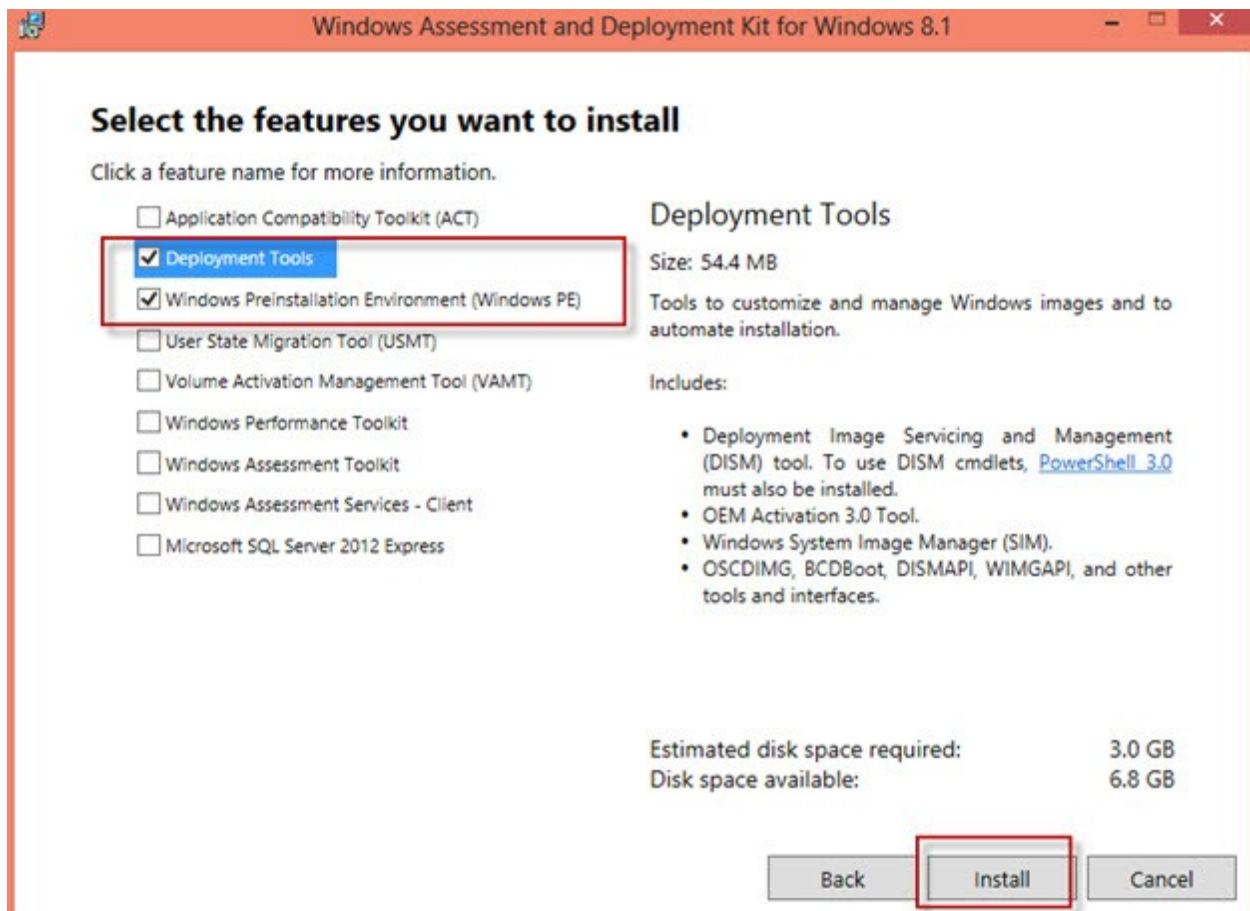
Windows Assessment and Deployment Kit for Windows 8.1

Select the features you want to install

Click a feature name for more information.

Application Compatibility Toolkit (ACT)
Deployment Tools
Windows Preinstallation Environment (Windows PE)
User State Migration Tool (USMT)
Volume Activation Management Tool (VAMT)
Windows Performance Toolkit
Windows Assessment Toolkit
Windows Assessment Services - Client
Microsoft SQL Server 2012 Express

Deployment Tools

Size: 54.4 MB

Tools to customize and manage Windows images and to automate installation.

Includes:

• Deployment Image Servicing and Management (DISM) tool. To use DISM cmdlets, PowerShell 3.0 must also be installed.
• OEM Activation 3.0 Tool.
• Windows System Image Manager (SIM).
• OSCDIMG, BCDBoot, DISMAPI, WIMGAPI, and other tools and interfaces.

Estimated disk space required: 3.0 GB
Disk space available: 6.8 GB

Back Install Cancel